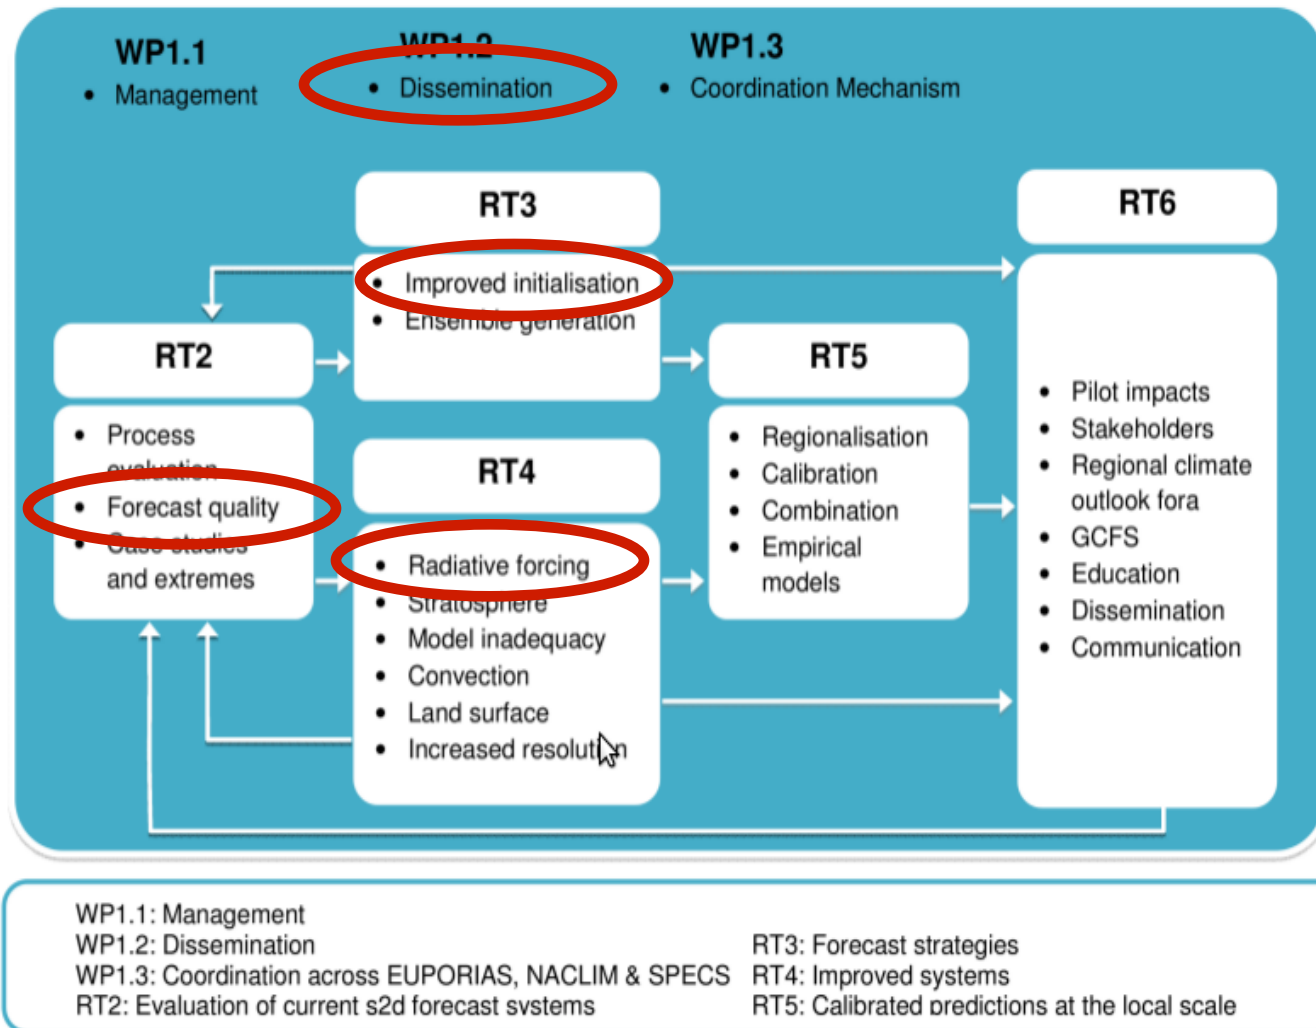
WP1.1
• Management

WP1.2
• Dissemination

WP1.3
• Coordination Mechanism

RT3
• Improved initialisation
• Ensemble generation

RT6

RT2
• Process evaluation
• Forecast quality
• Case studies and extremes

RT5
• Regionalisation
• Calibration
• Combination
• Empirical models

• Pilot impacts
• Stakeholders
• Regional climate outlook fora
• GCFS
• Education
• Dissemination
• Communication

RT4
• Radiative forcing
• Stratosphere
• Model inadequacy
• Convection
• Land surface
• Increased resolution

WP1.1: Management
WP1.2: Dissemination
WP1.3: Coordination across EUPORIAS, NACLIM & SPECS
RT2: Evaluation of current s2d forecast systems

RT3: Forecast strategies
RT4: Improved systems
RT5: Calibrated predictions at the local scale